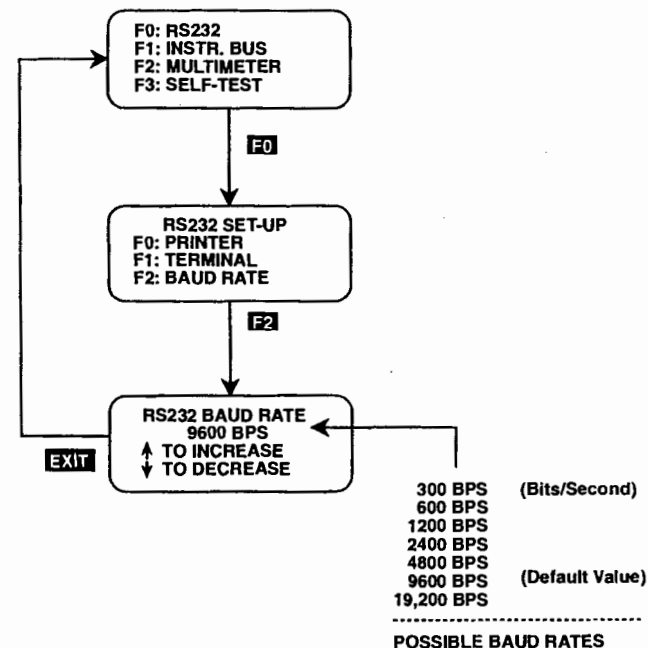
F0: RS232
F1: INSTR. BUS
F2: MULTIMETER
F3: SELF-TEST

F0

RS232 SET-UP
F0: PRINTER
F1: TERMINAL
F2: BAUD RATE

F2

RS232 BAUD RATE
9600 BPS
↑ TO INCREASE
↓ TO DECREASE

EXIT

300 BPS (Bits/Second)
600 BPS
1200 BPS
2400 BPS
4800 BPS
9600 BPS (Default Value)
19,200 BPS

POSSIBLE BAUD RATES